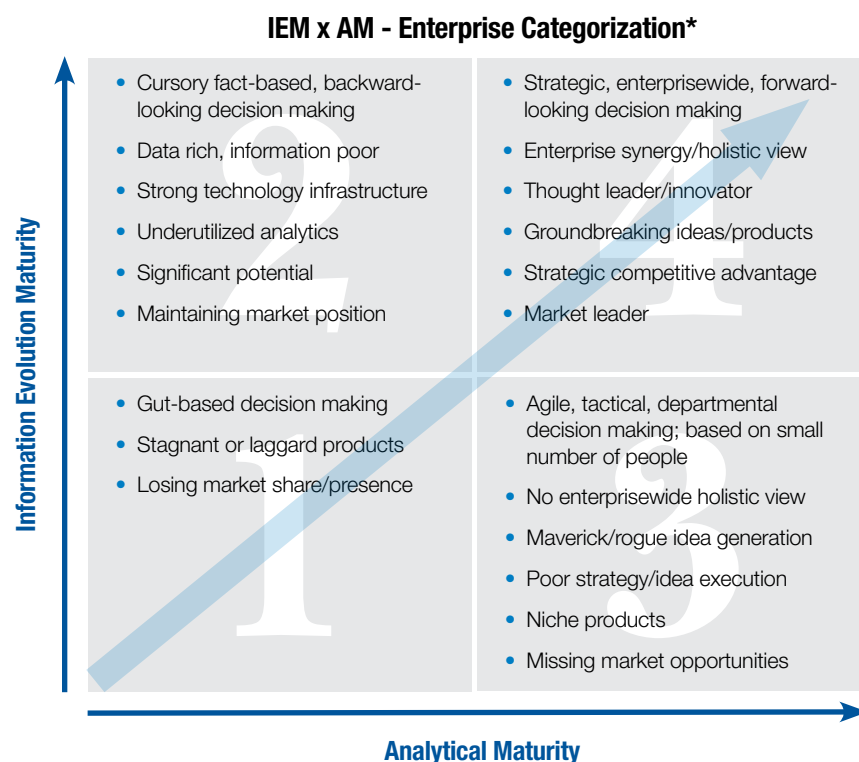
IEM x AM - Enterprise Categorization*

Information Evolution Maturity

2

• Cursory fact-based, backward-looking decision making
• Data rich, information poor
• Strong technology infrastructure
• Underutilized analytics
• Significant potential
• Maintaining market position

4

• Strategic, enterprisewide, forward-looking decision making
• Enterprise synergy/holistic view
• Thought leader/innovator
• Groundbreaking ideas/products
• Strategic competitive advantage
• Market leader

1

• Gut-based decision making
• Stagnant or laggard products
• Losing market share/presence

3

• Agile, tactical, departmental decision making; based on small number of people
• No enterprisewide holistic view
• Maverick/rogue idea generation
• Poor strategy/idea execution
• Niche products
• Missing market opportunities

Analytical Maturity